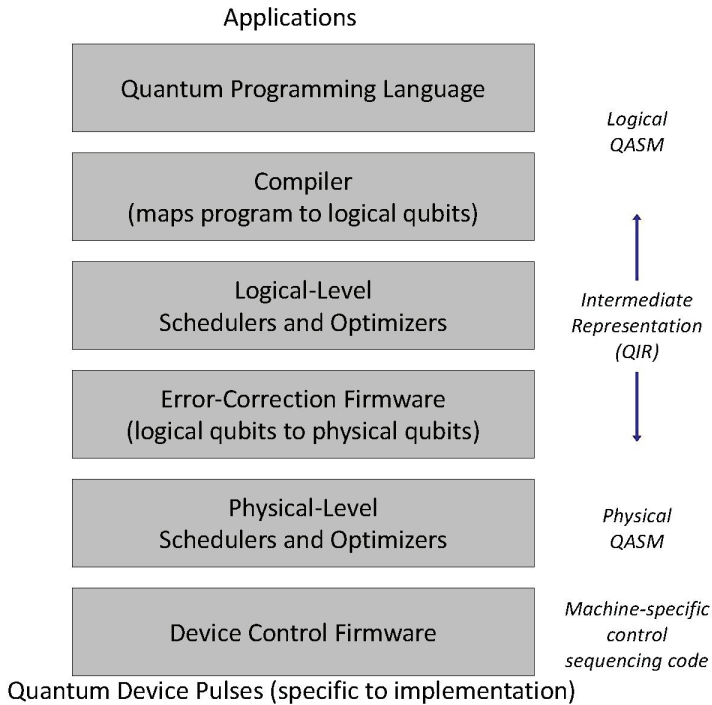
Applications

Quantum Programming Language

Logical QASM

Compiler
(maps program to logical qubits)

Logical-Level
Schedulers and Optimizers

Intermediate Representation (QIR)

Error-Correction Firmware
(logical qubits to physical qubits)

Physical-Level
Schedulers and Optimizers

Physical QASM

Device Control Firmware

Machine-specific control sequencing code

Quantum Device Pulses (specific to implementation)